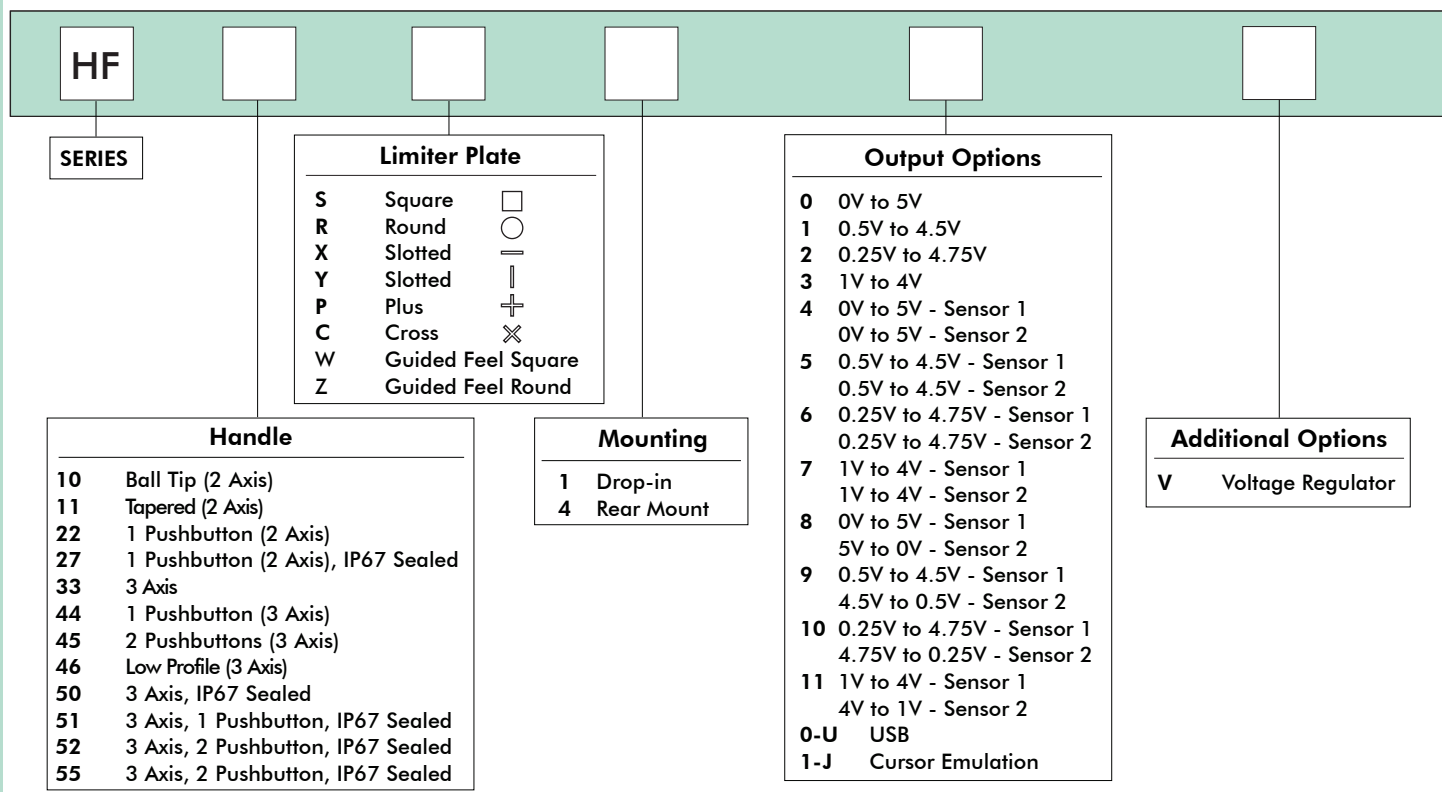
HF

SERIES

Limiter Plate

S Square
R Round
X Slotted
Y Slotted
P Plus
C Cross
W Guided Feel Square
Z Guided Feel Round

Handle

10 Ball Tip (2 Axis)
11 Tapered (2 Axis)
22 1 Pushbutton (2 Axis)
27 1 Pushbutton (2 Axis), IP67 Sealed
33 3 Axis
44 1 Pushbutton (3 Axis)
45 2 Pushbuttons (3 Axis)
46 Low Profile (3 Axis)
50 3 Axis, IP67 Sealed
51 3 Axis, 1 Pushbutton, IP67 Sealed
52 3 Axis, 2 Pushbutton, IP67 Sealed
55 3 Axis, 2 Pushbutton, IP67 Sealed

Mounting

1 Drop-in
4 Rear Mount

Output Options

0 0V to 5V
1 0.5V to 4.5V
2 0.25V to 4.75V
3 1V to 4V
4 0V to 5V - Sensor 1
0V to 5V - Sensor 2
5 0.5V to 4.5V - Sensor 1
0.5V to 4.5V - Sensor 2
6 0.25V to 4.75V - Sensor 1
0.25V to 4.75V - Sensor 2
7 1V to 4V - Sensor 1
1V to 4V - Sensor 2
8 0V to 5V - Sensor 1
5V to 0V - Sensor 2
9 0.5V to 4.5V - Sensor 1
4.5V to 0.5V - Sensor 2
10 0.25V to 4.75V - Sensor 1
4.75V to 0.25V - Sensor 2
11 1V to 4V - Sensor 1
4V to 1V - Sensor 2
0-U USB
1-J Cursor Emulation

Additional Options

V Voltage Regulator